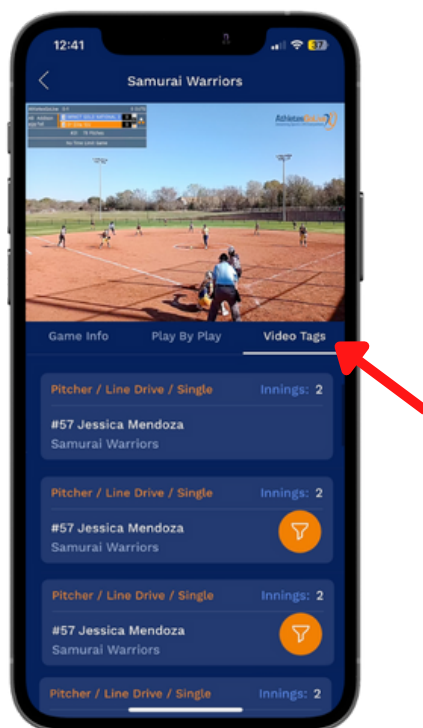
12:41

37

Samurai Warriors

AthletesGo

Game Info

Play By Play

Video Tags

Pitcher / Line Drive / Single

Innings: 2

#57 Jessica Mendoza

Samurai Warriors

Pitcher / Line Drive / Single

Innings: 2

#57 Jessica Mendoza

Samurai Warriors

Pitcher / Line Drive / Single

Innings: 2

#57 Jessica Mendoza

Samurai Warriors

Pitcher / Line Drive / Single

Innings: 2